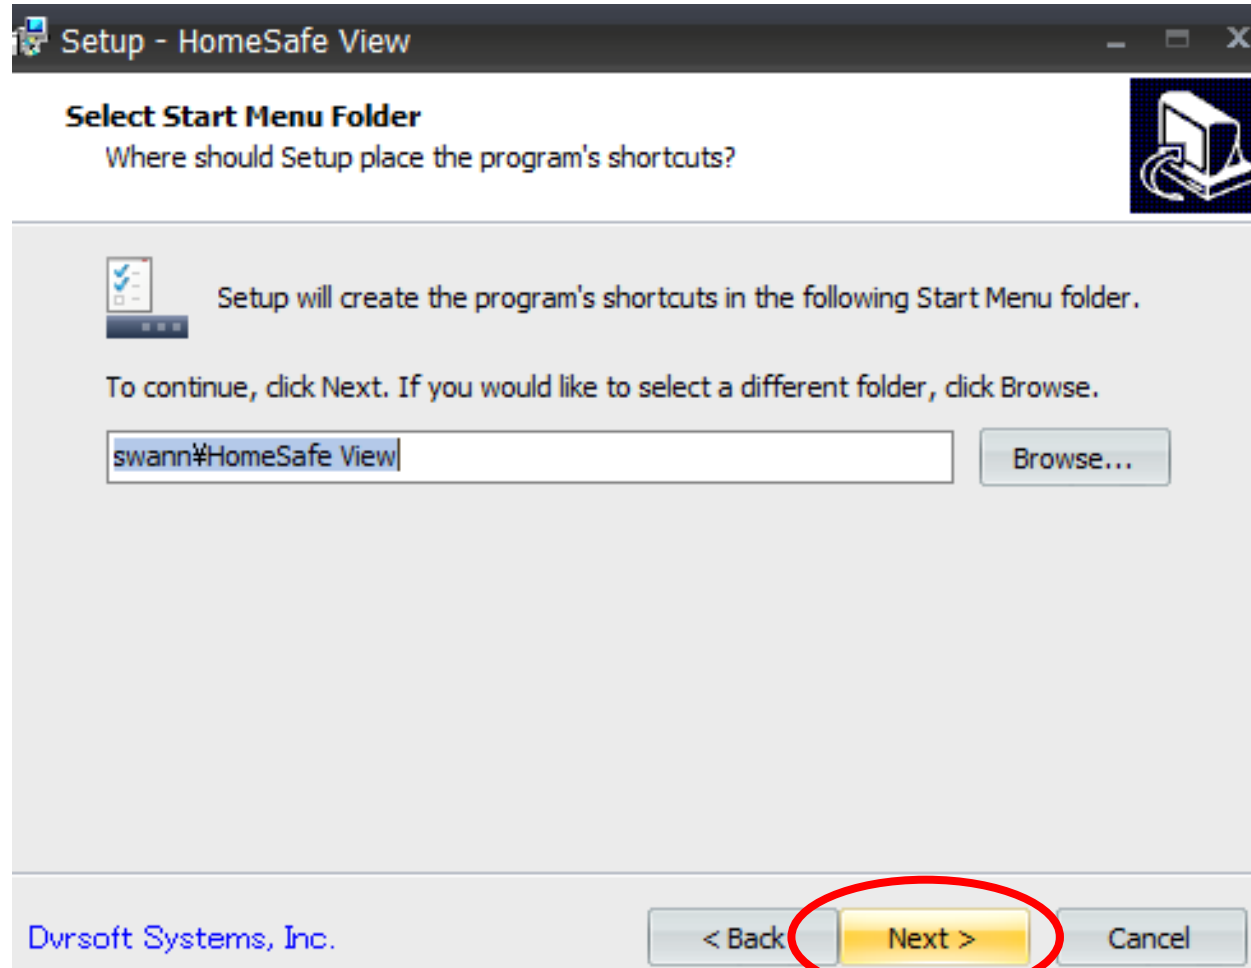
Setup - HomeSafe View

Select Start Menu Folder
Where should Setup place the program's shortcuts?

Setup will create the program's shortcuts in the following Start Menu folder.

To continue, click Next. If you would like to select a different folder, click Browse.

swann¥HomeSafe View

Browse...

Dvrsoft Systems, Inc.

< Back

Next >

Cancel